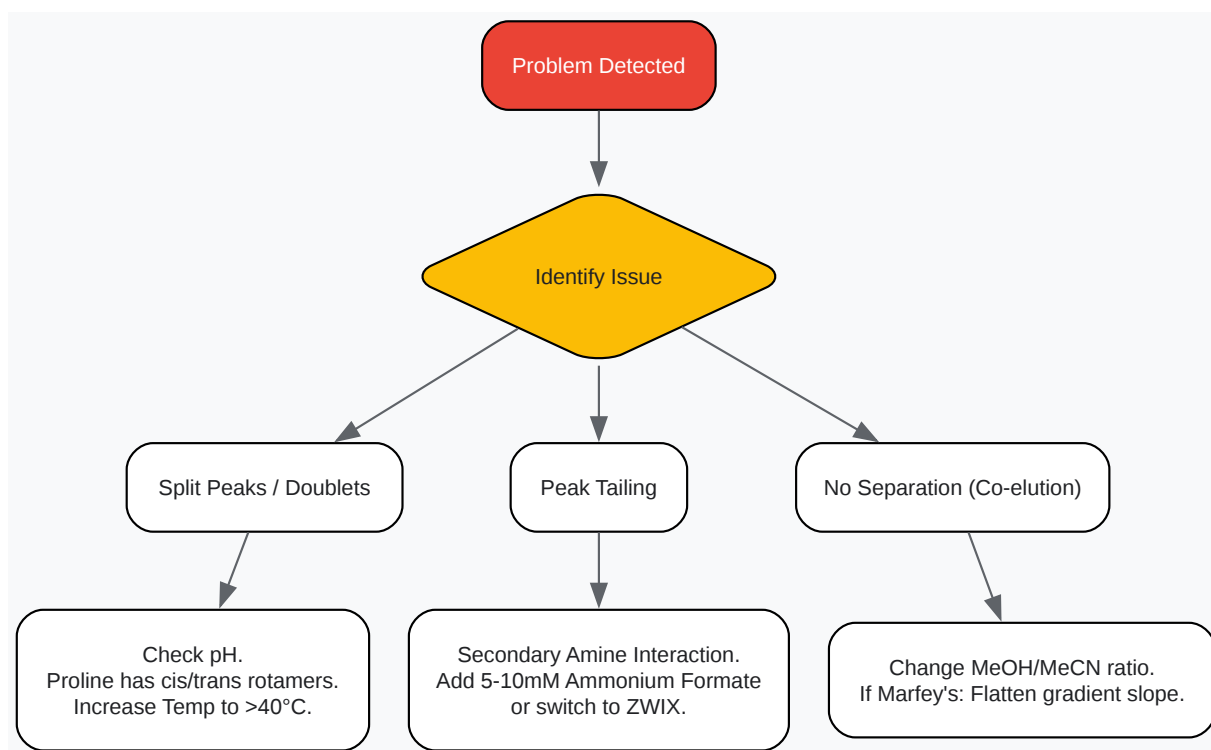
Problem Detected

Identify Issue

Split Peaks / Doublets

Peak Tailing

No Separation (Co-elution)

Check pH.
Proline has cis/trans rotamers.
Increase Temp to >40°C.

Secondary Amine Interaction.
Add 5-10mM Ammonium Formate or switch to ZWIX.

Change MeOH/MeCN ratio.
If Marfey's: Flatten gradient slope.